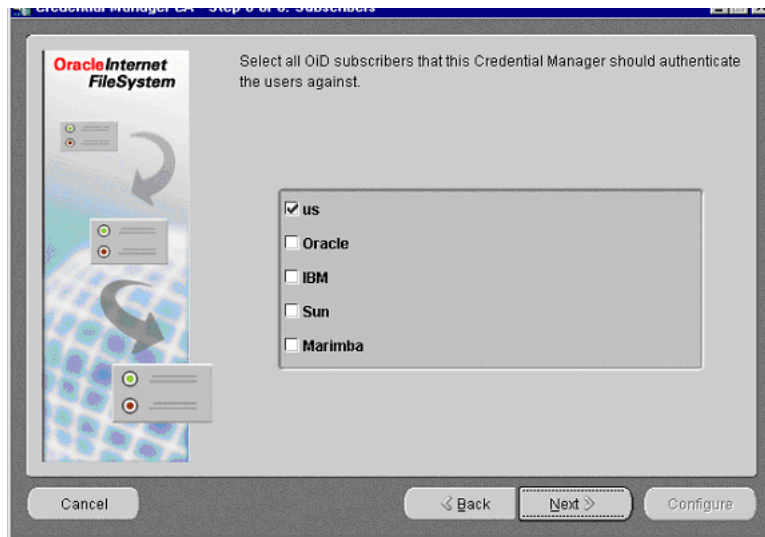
Credential Manager CA - Step 6 of 6: Subscribers

OracleInternet FileSystem

Select all OiD subscribers that this Credential Manager should authenticate the users against.

☑ us
☐ Oracle
☐ IBM
☐ Sun
☐ Marimba

Cancel

Back

Next

Configure